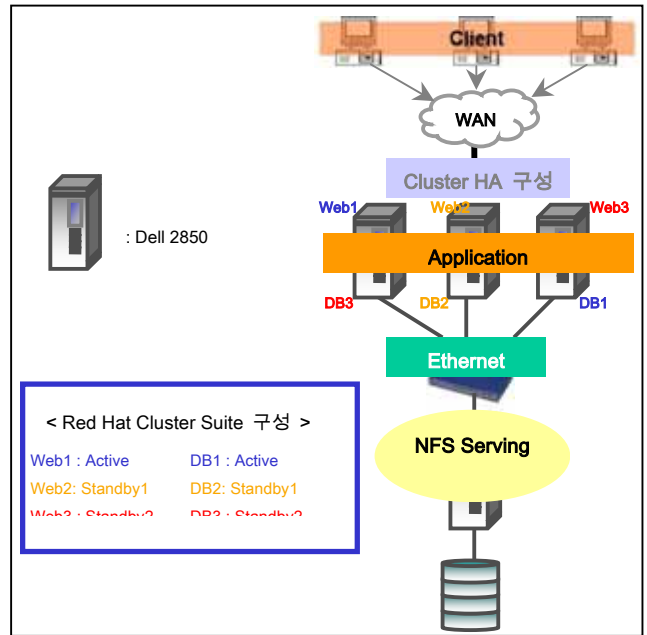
Client

WAN

Cluster HA 구성

Web1

Web2

Web3

: Dell 2850

Application

DB3

DB2

DB1

Ethernet

< Red Hat Cluster Suite 구성 >

Web1 : Active

DB1 : Active

Web2: Standby1

DB2: Standby1

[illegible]

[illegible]

NFS Serving